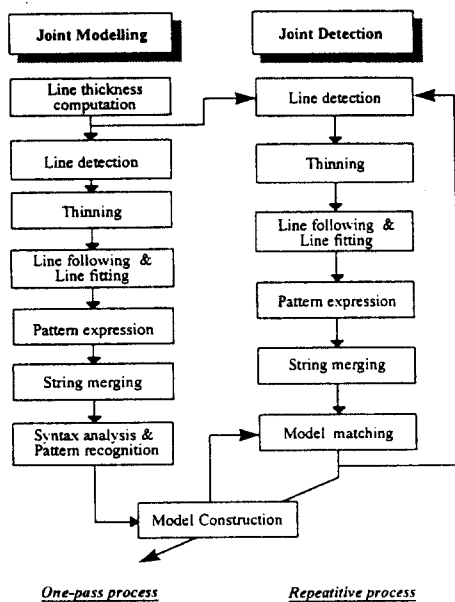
Joint Modelling

Line thickness computation

Line detection

Thinning

Line following & Line fitting

Pattern expression

String merging

Syntax analysis & Pattern recognition

Joint Detection

Line detection

Thinning

Line following & Line fitting

Pattern expression

String merging

Model matching

Model Construction

One-pass process

Repeatitive process